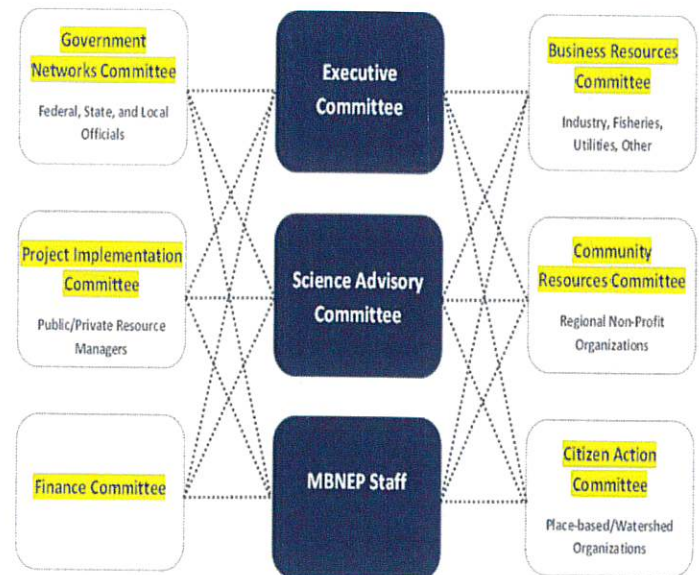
Government Networks Committee

Federal, State, and Local Officials

Executive Committee

Business Resources Committee

Industry, Fisheries, Utilities, Other

Project Implementation Committee

Public/Private Resource Managers

Science Advisory Committee

Community Resources Committee

Regional Non-Profit Organizations

Finance Committee

MBNEP Staff

Citizen Action Committee

Place-based/Watershed Organizations